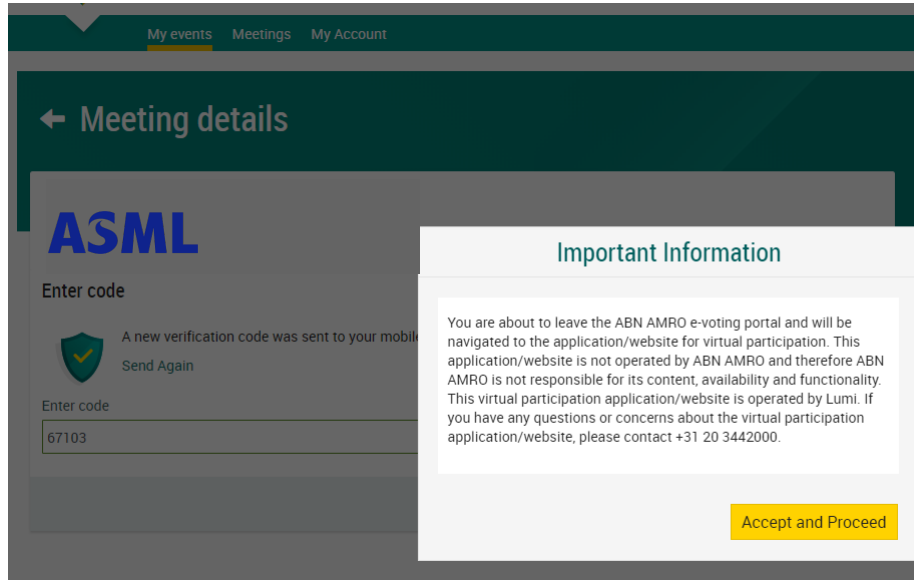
My events Meetings My Account

Meeting details

ASML

Enter code

A new verification code was sent to your mobile

Send Again

Enter code

67103

Important Information

You are about to leave the ABN AMRO e-voting portal and will be navigated to the application/website for virtual participation. This application/website is not operated by ABN AMRO and therefore ABN AMRO is not responsible for its content, availability and functionality. This virtual participation application/website is operated by Lumi. If you have any questions or concerns about the virtual participation application/website, please contact +31 20 3442000.

Accept and Proceed